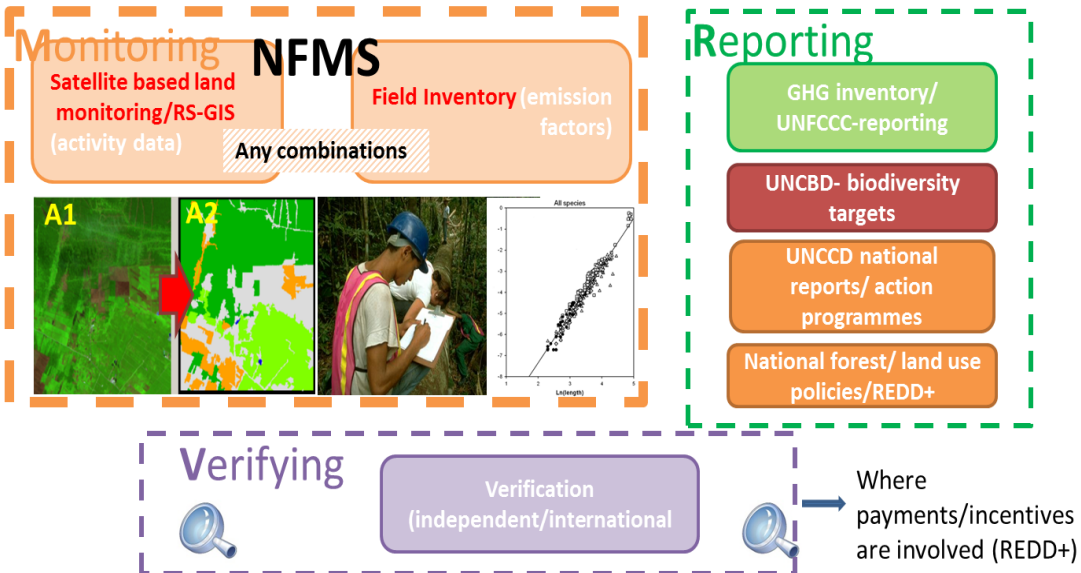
Monitoring NFMS

Satellite based land monitoring/RS-GIS (activity data)

Field Inventory (emission factors)

Any combinations

A1

A2

All species

Ln(length)

Reporting

GHG inventory/ UNFCCC-reporting

UNCBD- biodiversity targets

UNCCD national reports/ action programmes

National forest/ land use policies/REDD+

Verifying

Verification (independent/international

Where payments/incentives are involved (REDD+)